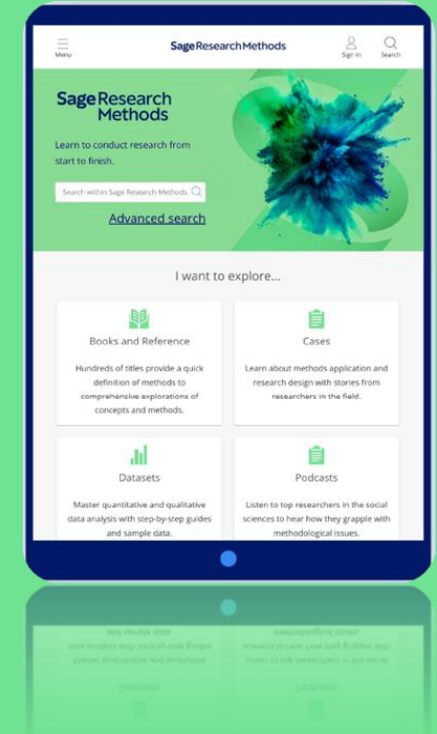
Menu

Sage Research Methods

Sign in

Search

Sage Research Methods

Learn to conduct research from start to finish.

Search within Sage Research Methods

Advanced search

I want to explore...

Books and Reference

Hundreds of titles provide a quick definition of methods to comprehensive explorations of concepts and methods.

Cases

Learn about methods application and research design with stories from researchers in the field.

Datasets

Master quantitative and qualitative data analysis with step-by-step guides and sample data.

Podcasts

Listen to top researchers in the social sciences to hear how they grapple with methodological issues.